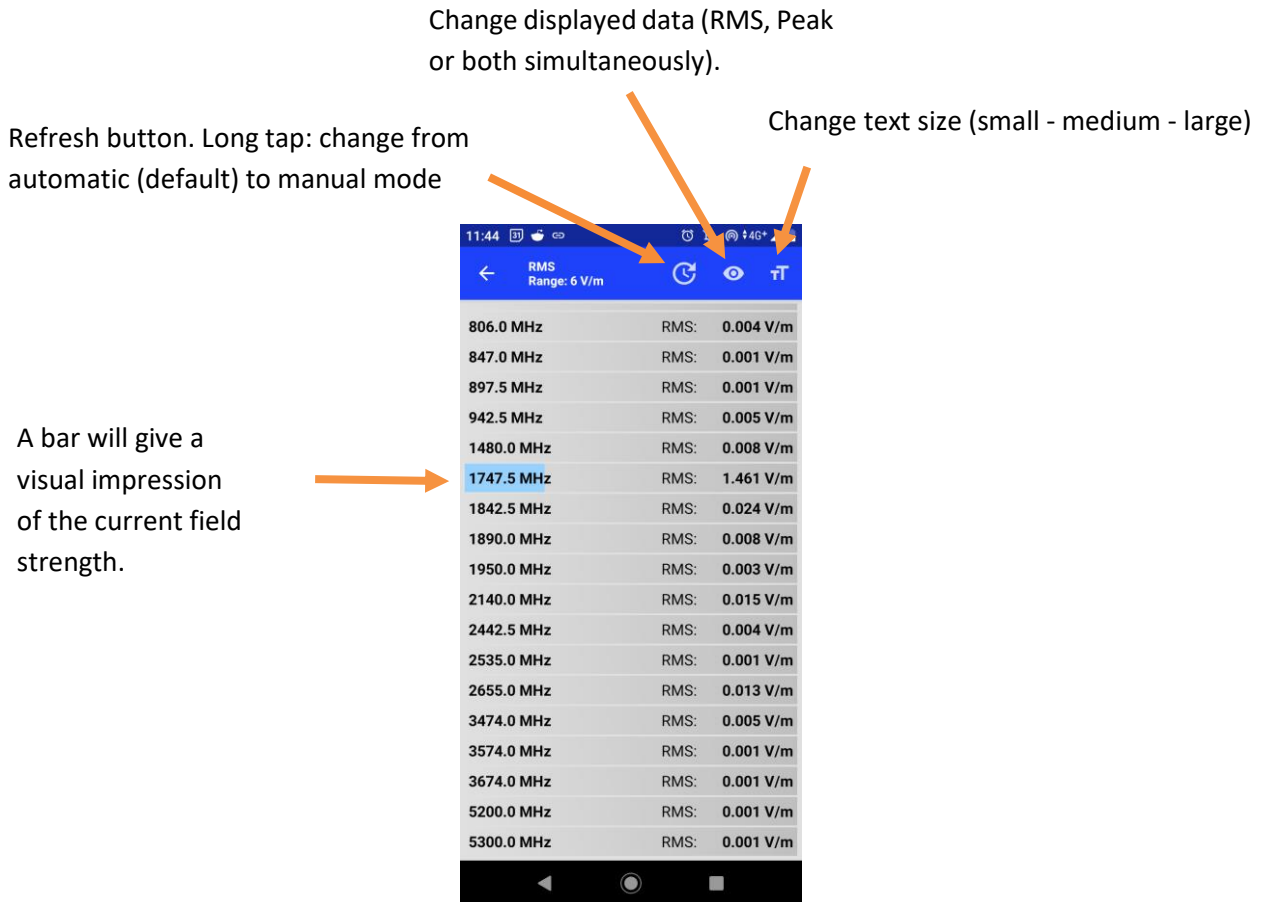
Change displayed data (RMS, Peak or both simultaneously).

Refresh button. Long tap: change from automatic (default) to manual mode

Change text size (small - medium - large)

11:44 31 4G+

RMS
Range: 6 V/m

| | | |
|---|---|---|
| 806.0 MHz | RMS: | 0.004 V/m |
| 847.0 MHz | RMS: | 0.001 V/m |
| 897.5 MHz | RMS: | 0.001 V/m |
| 942.5 MHz | RMS: | 0.005 V/m |
| 1480.0 MHz | RMS: | 0.008 V/m |
| 1747.5 MHz | RMS: | 1.461 V/m |
| 1842.5 MHz | RMS: | 0.024 V/m |
| 1890.0 MHz | RMS: | 0.008 V/m |
| 1950.0 MHz | RMS: | 0.003 V/m |
| 2140.0 MHz | RMS: | 0.015 V/m |
| 2442.5 MHz | RMS: | 0.004 V/m |
| 2535.0 MHz | RMS: | 0.001 V/m |
| 2655.0 MHz | RMS: | 0.013 V/m |
| 3474.0 MHz | RMS: | 0.005 V/m |
| 3574.0 MHz | RMS: | 0.001 V/m |
| 3674.0 MHz | RMS: | 0.001 V/m |
| 5200.0 MHz | RMS: | 0.001 V/m |
| 5300.0 MHz | RMS: | 0.001 V/m |

A bar will give a visual impression of the current field strength.